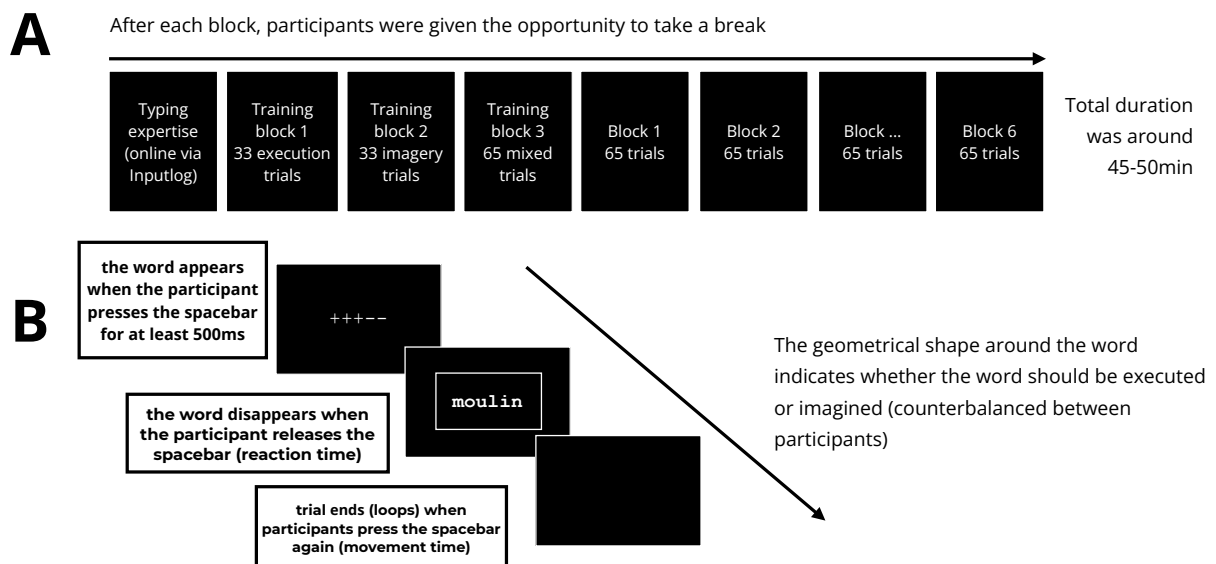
A

After each block, participants were given the opportunity to take a break

Typing expertise (online via Inputlog)

Training block 1 33 execution trials

Training block 2 33 imagery trials

Training block 3 65 mixed trials

Block 1 65 trials

Block 2 65 trials

Block ... 65 trials

Block 6 65 trials

Total duration was around 45-50min

B

the word appears when the participant presses the spacebar for at least 500ms

+++--

moulin

the word disappears when the participant releases the spacebar (reaction time)

trial ends (loops) when participants press the spacebar again (movement time)

The geometrical shape around the word indicates whether the word should be executed or imagined (counterbalanced between participants)